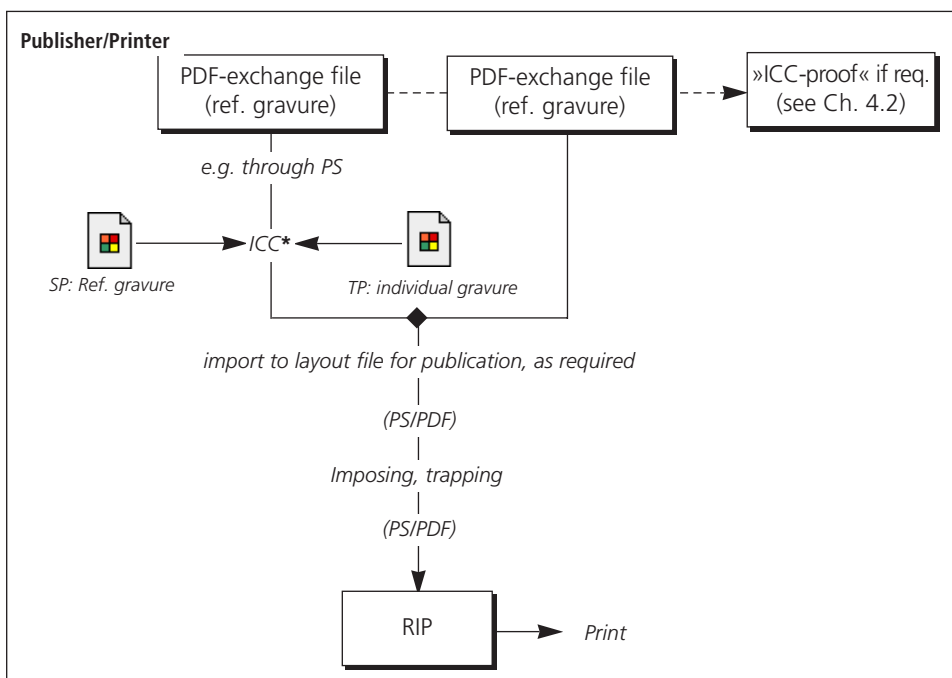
Publisher/Printer

PDF-exchange file (ref. gravure)

PDF-exchange file (ref. gravure)

»ICC-proof« if req. (see Ch. 4.2)

e.g. through PS

ICC*

SP: Ref. gravure

TP: individual gravure

import to layout file for publication, as required

(PS/PDF)

Imposing, trapping

(PS/PDF)

RIP

Print